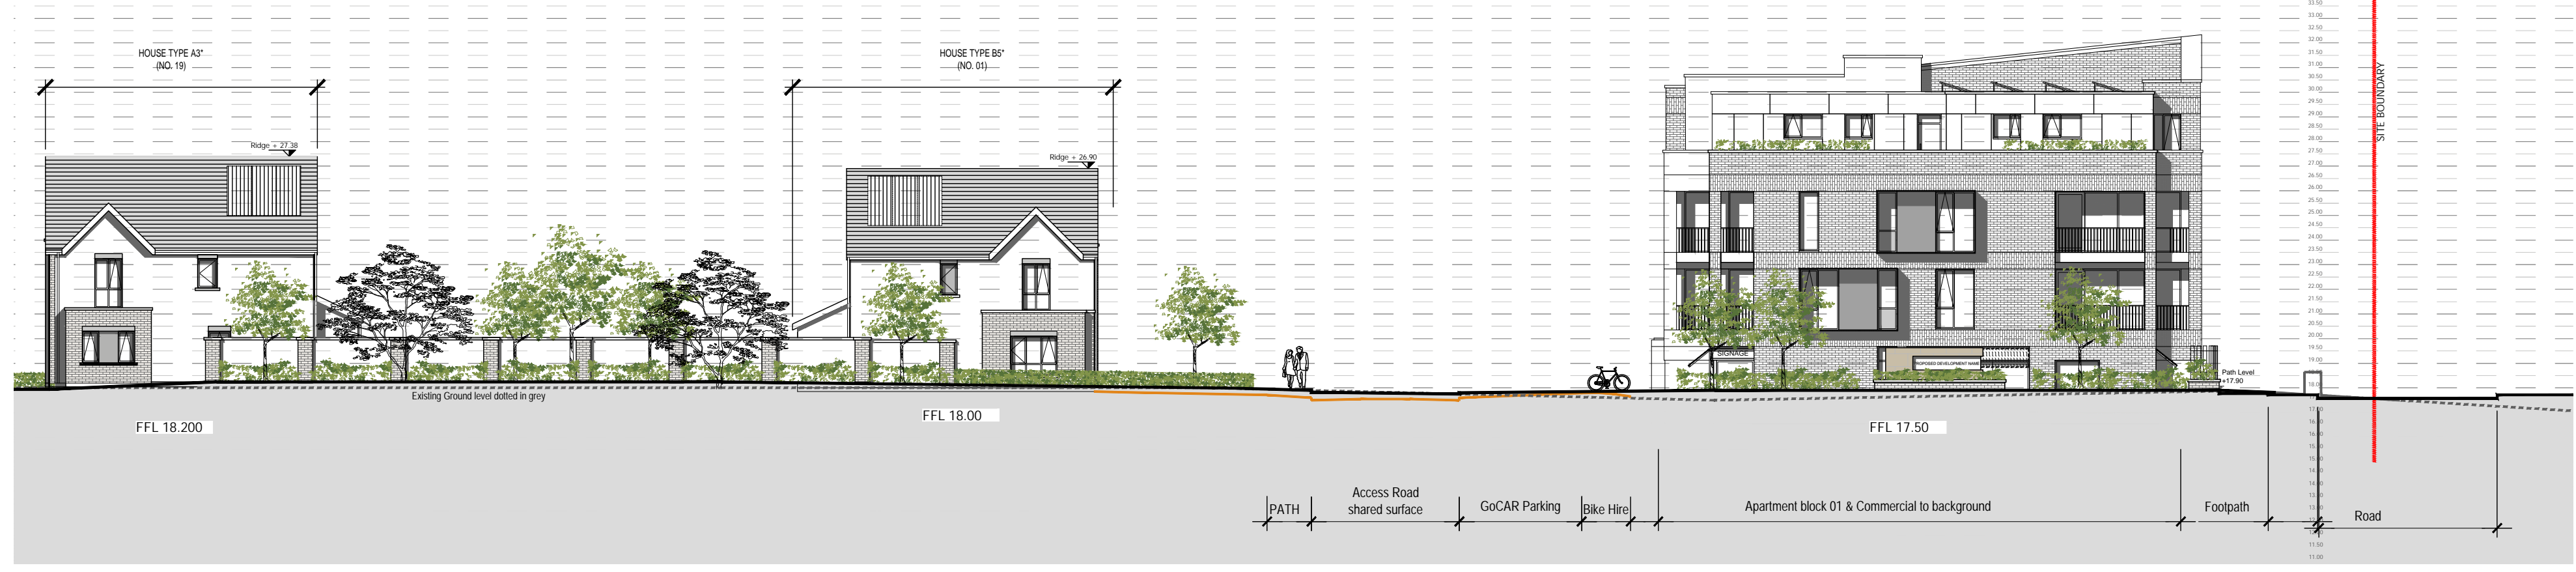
HOUSE TYPE A3"
(NO. 19)

HOUSE TYPE B5"
(NO. 01)

Ridge + 27.38

Ridge + 26.90

SITE BOUNDARY

33.50
33.00
32.50
32.00
31.50
31.00
30.50
30.00
29.50
29.00
28.50
28.00
27.50
27.00
26.50
26.00
25.50
25.00
24.50
24.00
23.50
23.00
22.50
22.00
21.50
21.00
20.50
20.00
19.50
19.00

SIGNAGE

PROPOSED DEVELOPMENT NAME

Path Level
+17.90

Existing Ground level dotted in grey

FFL 18.200

FFL 18.00

FFL 17.50

11.50
11.00

PATH

Access Road
shared surface

GoCAR Parking

Bike Hire

Apartment block 01 & Commercial to background

Footpath

Road